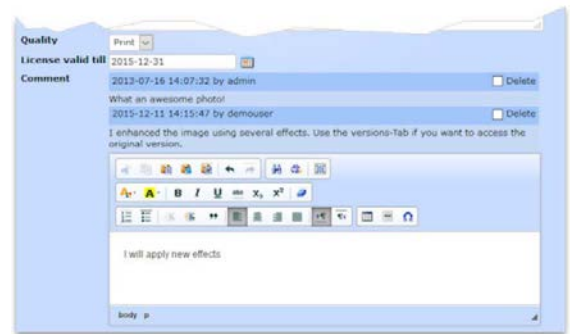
Quality Print

License valid till 2015-12-31

Comment

2012-07-16 14:07:32 by admin Delete

What an awesome photo!

2015-12-11 14:15:47 by demouser Delete

I enhanced the image using several effects. Use the versions-Tab if you want to access the original version.

B I U $x_2$ $x^2$

I will apply new effects

body p